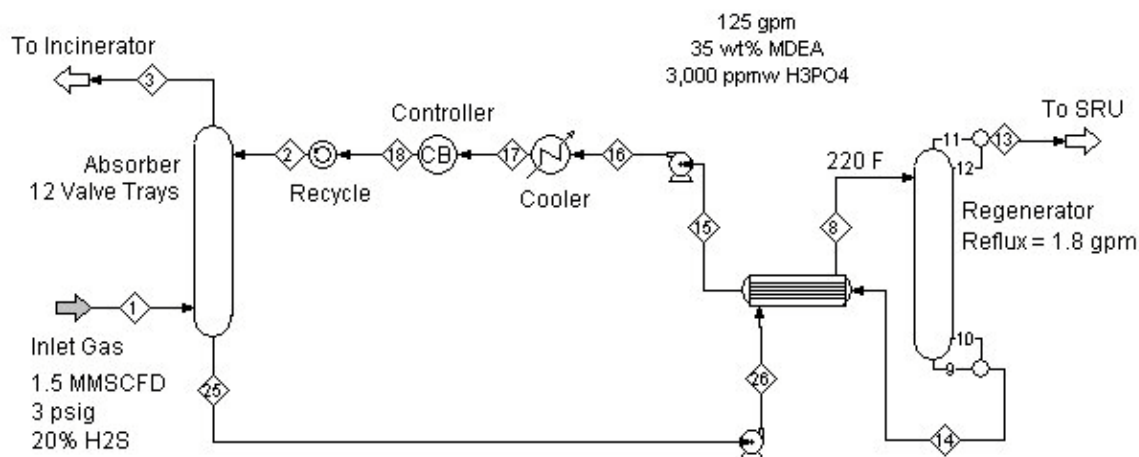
125 gpm
35 wt% MDEA
3,000 ppmw H3PO4

To Incinerator

3

Controller

Absorber
12 Valve Trays

2

Recycle

18

CB

17

Cooler

16

To SRU

11

13

12

220 F

Regenerator
Reflux = 1.8 gpm

15

8

Inlet Gas

1

1.5 MMSCFD
3 psig
20% H2S

25

26

10

9

14